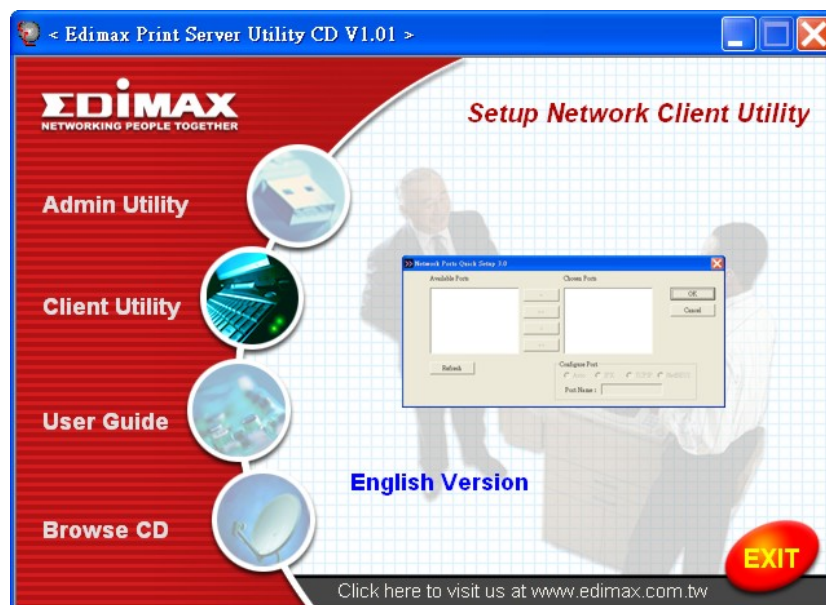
< Edimax Print Server Utility CD V1.01 >

EDIMAX
NETWORKING PEOPLE TOGETHER

Setup Network Client Utility

Admin Utility

Client Utility

User Guide

Browse CD

Network Ports Quick Setup 3.0

Available Ports

Chosen Ports

OK

Cancel

Refresh

Configure Port

Port Name :

English Version

EXIT

Click here to visit us at www.edimax.com.tw